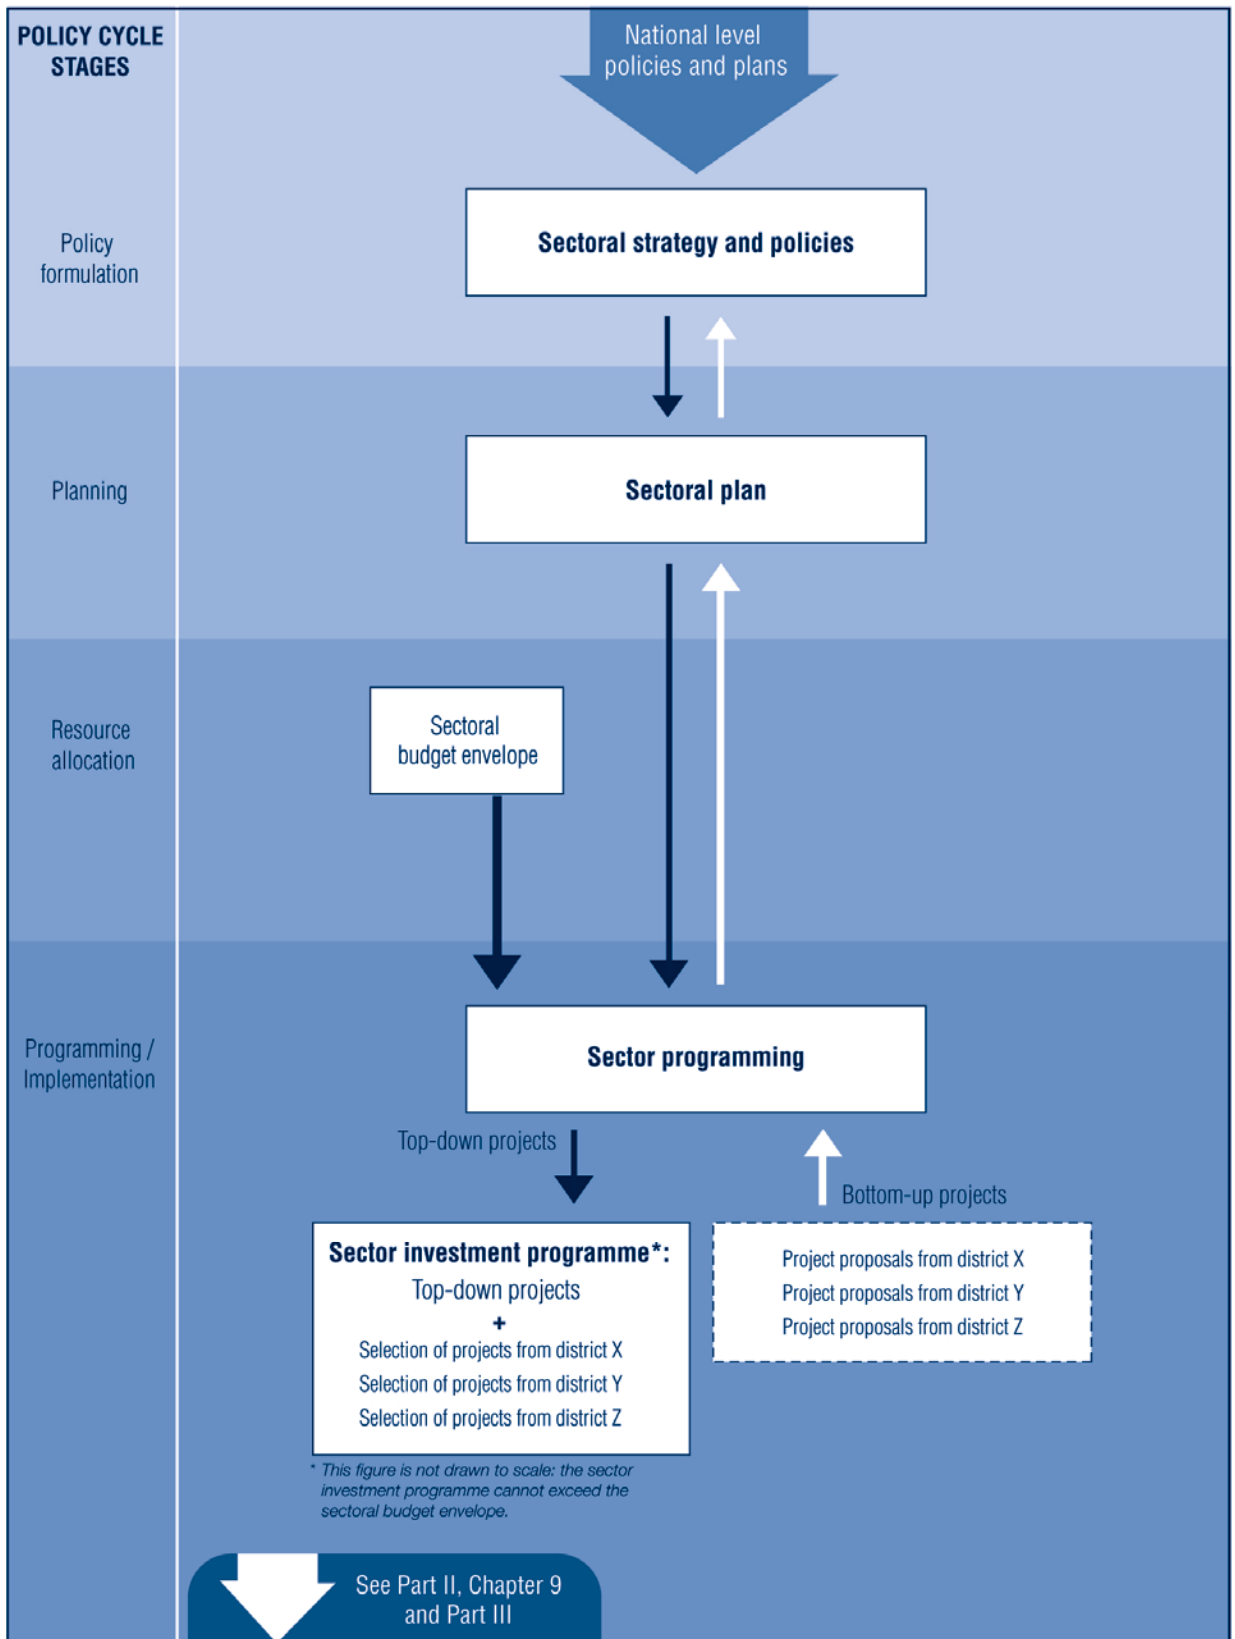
POLICY CYCLE STAGES

National level policies and plans

Policy formulation

Sectoral strategy and policies

Planning

Sectoral plan

Resource allocation

Sectoral budget envelope

Programming / Implementation

Sector programming

Top-down projects

Bottom-up projects

Sector investment programme*:
Top-down projects
+
Selection of projects from district X
Selection of projects from district Y
Selection of projects from district Z

Project proposals from district X
Project proposals from district Y
Project proposals from district Z

* This figure is not drawn to scale: the sector investment programme cannot exceed the sectoral budget envelope.

See Part II, Chapter 9 and Part III